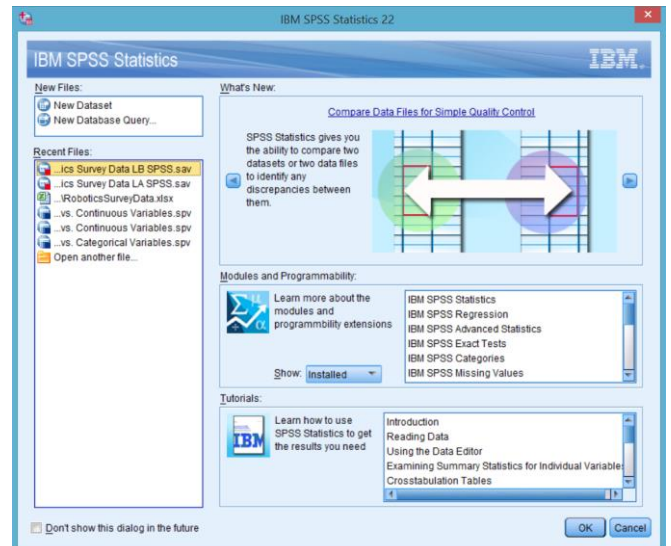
IBM SPSS Statistics 22

IBM SPSS Statistics

IBM.

New Files:

New Dataset

New Database Query...

Recent Files:

...ics Survey Data LB SPSS.sav

...ics Survey Data LA SPSS.sav

...\RoboticsSurveyData.xlsx

...vs. Continuous Variables.spv

...vs. Continuous Variables.spv

...vs. Categorical Variables.spv

Open another file...

What's New:

Compare Data Files for Simple Quality Control

SPSS Statistics gives you the ability to compare two datasets or two data files to identify any discrepancies between them.

Modules and Programmability:

Learn more about the modules and programmbility extensions

IBM SPSS Statistics
IBM SPSS Regression
IBM SPSS Advanced Statistics
IBM SPSS Exact Tests
IBM SPSS Categories
IBM SPSS Missing Values

Show: Installed

Tutorials:

Learn how to use SPSS Statistics to get the results you need

Introduction
Reading Data
Using the Data Editor
Examining Summary Statistics for Individual Variables
Crosstabulation Tables

Don't show this dialog in the future

OK

Cancel